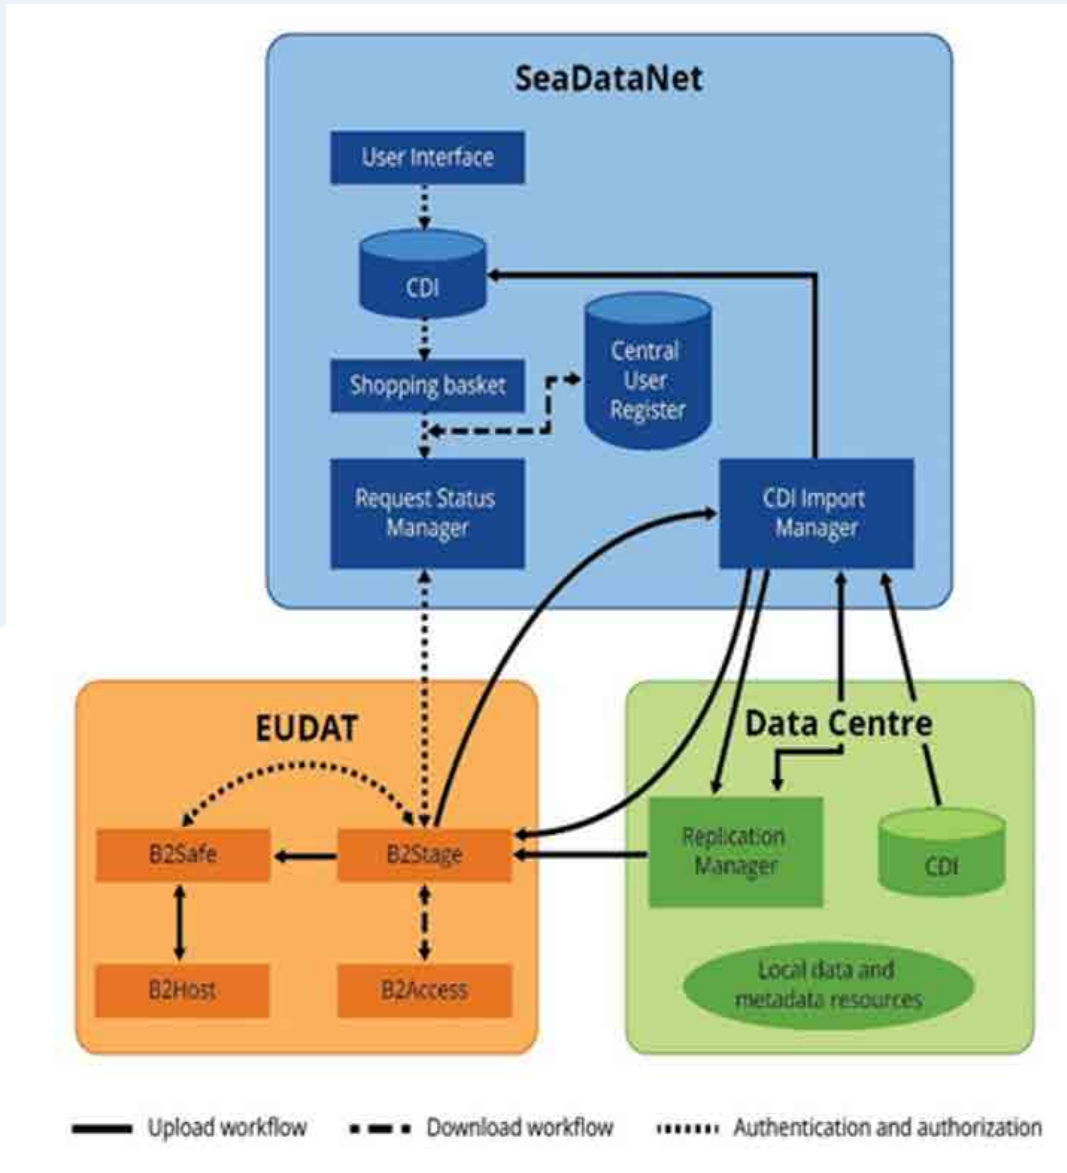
SeaDataNet

User Interface

CDI

Central User Register

Shopping basket

Request Status Manager

CDI Import Manager

EUDAT

B2Safe

B2Stage

B2Host

B2Access

Data Centre

Replication Manager

CDI

Local data and metadata resources

Upload workflow
Download workflow
Authentication and authorization